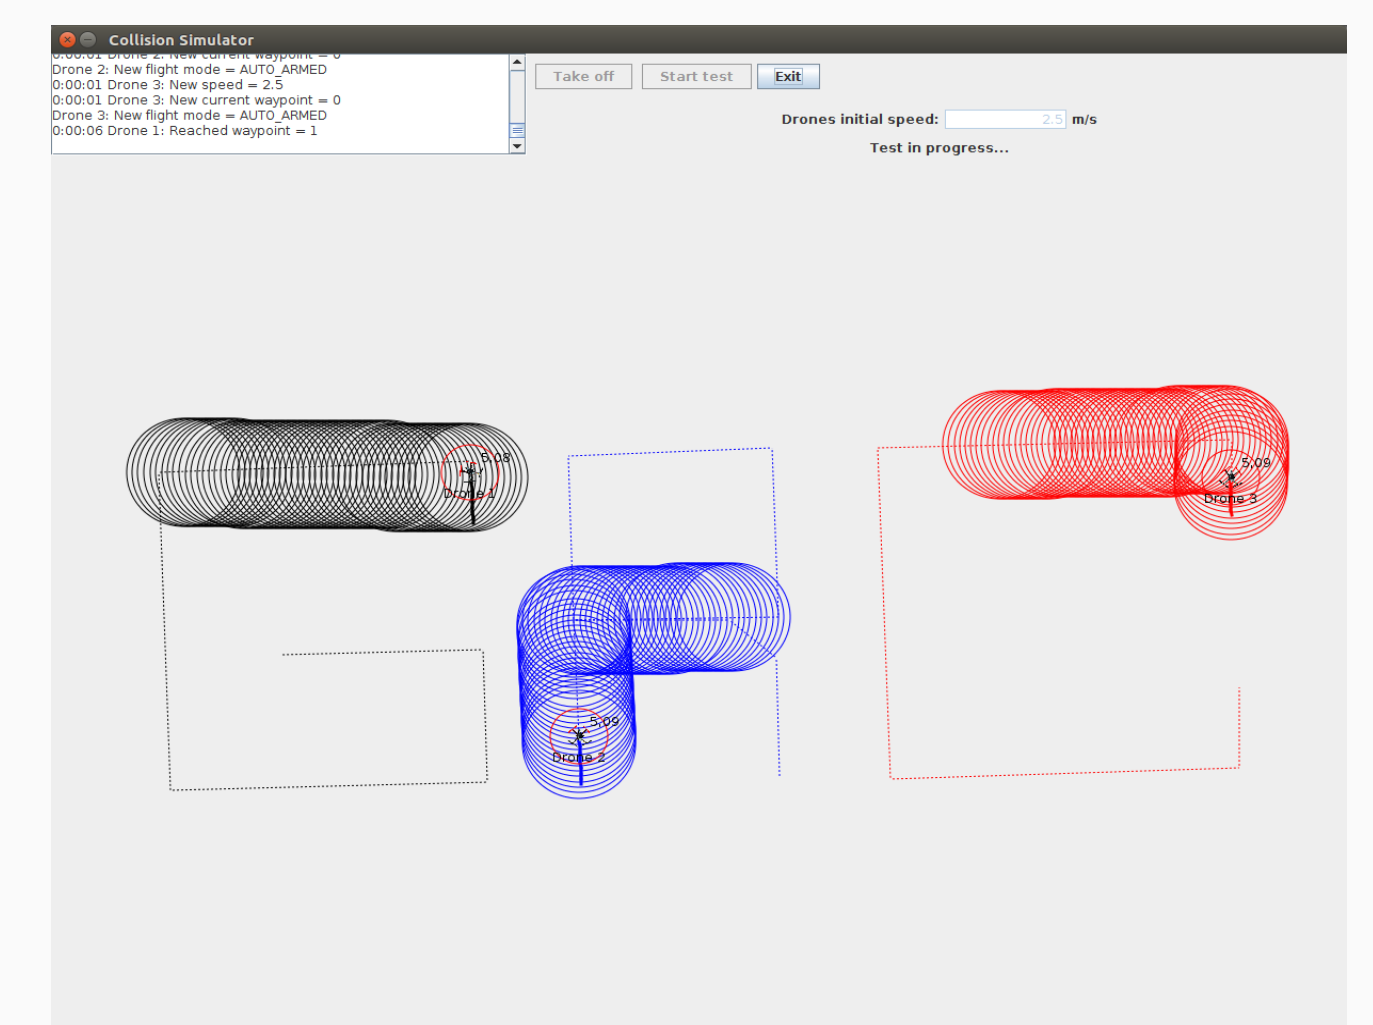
Collision Simulator

0:00:01 Drone 2: New current waypoint = 0
Drone 2: New flight mode = AUTO_ARMED
0:00:01 Drone 3: New speed = 2.5
0:00:01 Drone 3: New current waypoint = 0
Drone 3: New flight mode = AUTO_ARMED
0:00:06 Drone 1: Reached waypoint = 1

Take off
Start test
Exit

Drones initial speed: 2.5 m/s

Test in progress...

5.08
Drone 1

5.09
Drone 2

5.09
Drone 3